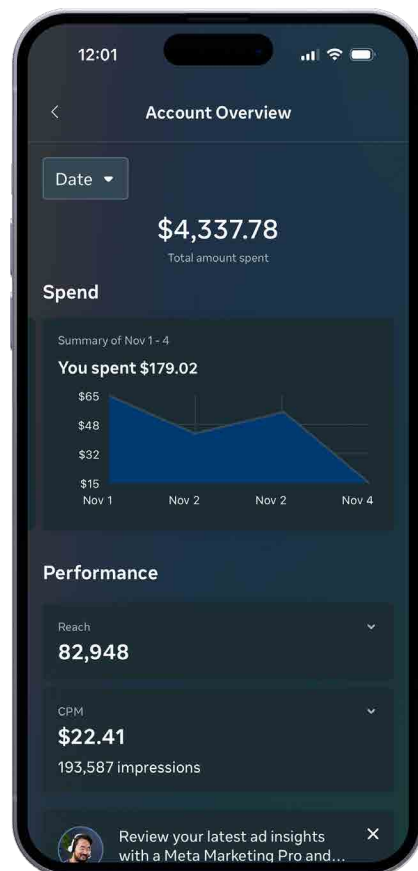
12:01

Account Overview

Date

$4,337.78
Total amount spent

Spend

Summary of Nov 1 - 4
You spent $179.02

$65
$48
$32
$15
Nov 1 Nov 2 Nov 2 Nov 4

Performance

Reach
82,948

CPM
$22.41
193,587 impressions

Review your latest ad insights with a Meta Marketing Pro and...
×